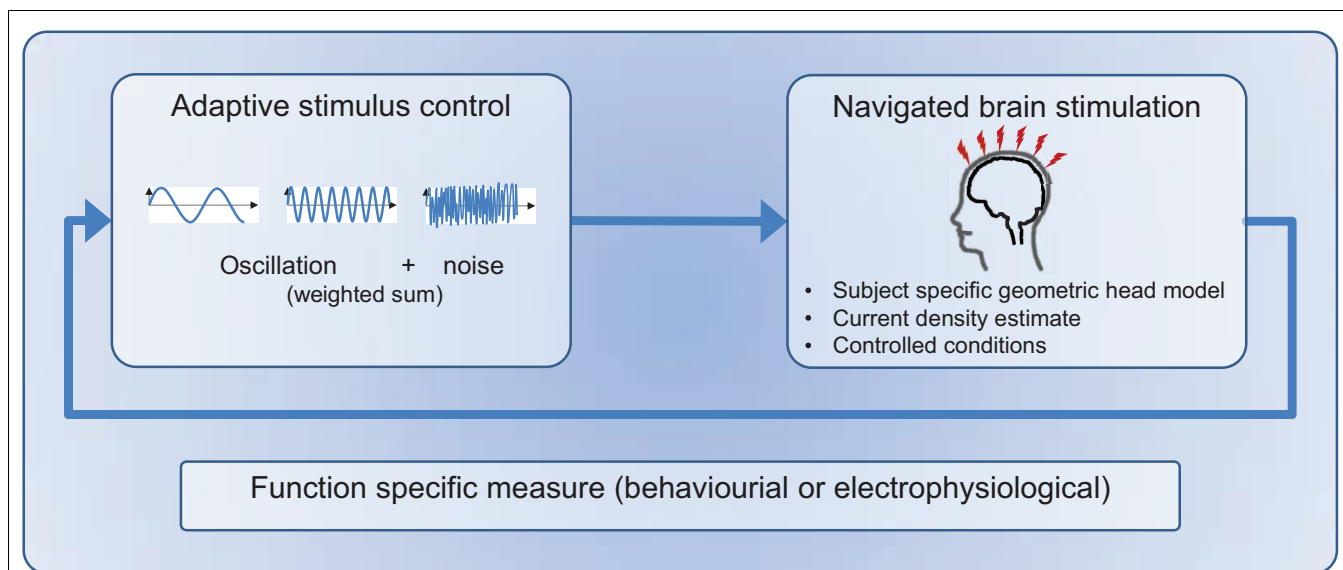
Adaptive stimulus control

Oscillation + noise
(weighted sum)

Navigated brain stimulation

• Subject specific geometric head model
• Current density estimate
• Controlled conditions

Function specific measure (behaviourial or electrophysiological)